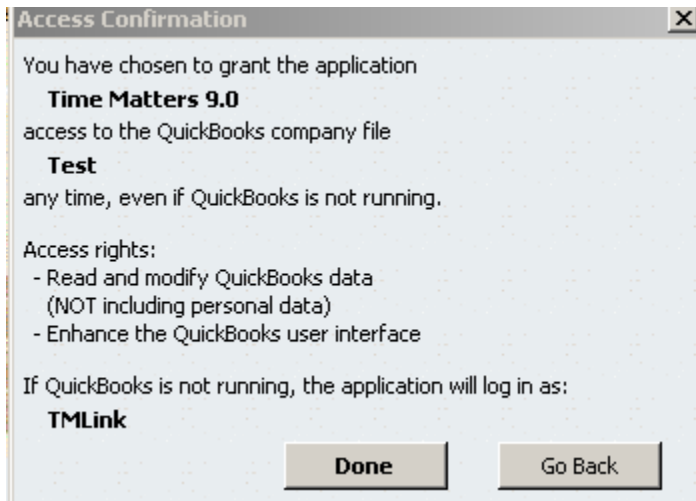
Access Confirmation

You have chosen to grant the application

Time Matters 9.0

access to the QuickBooks company file

Test

any time, even if QuickBooks is not running.

Access rights:
- Read and modify QuickBooks data
(NOT including personal data)
- Enhance the QuickBooks user interface

If QuickBooks is not running, the application will log in as:

TMLink

Done

Go Back